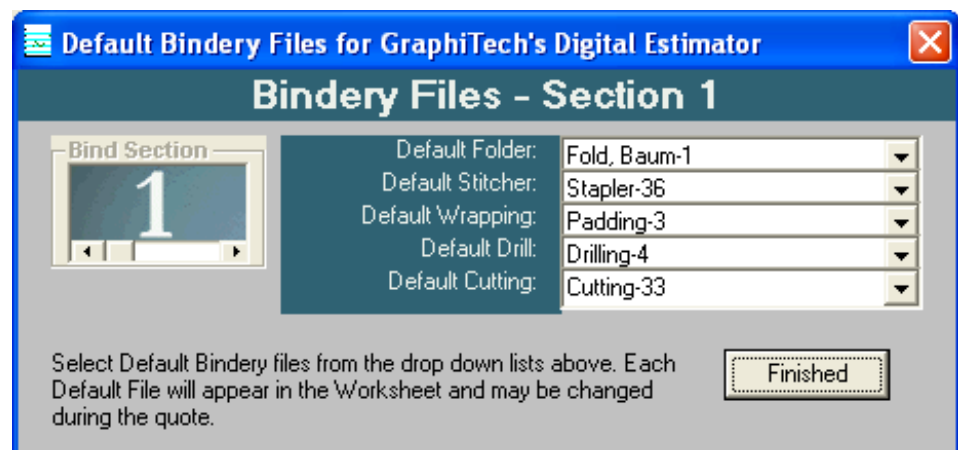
Default Bindery Files for GraphiTech's Digital Estimator

Bindery Files - Section 1

Bind Section
1

| | |
|---|---|
| Default Folder: | Fold, Baum-1 |
| Default Stitcher: | Stapler-36 |
| Default Wrapping: | Padding-3 |
| Default Drill: | Drilling-4 |
| Default Cutting: | Cutting-33 |

Select Default Bindery files from the drop down lists above. Each Default File will appear in the Worksheet and may be changed during the quote.

Finished